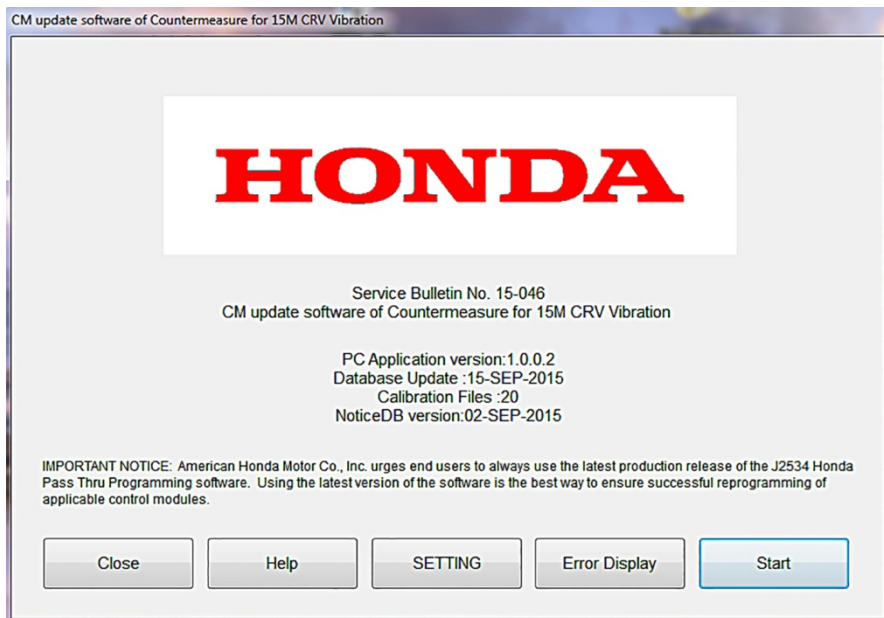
CM update software of Countermeasure for 15M CRV Vibration

HONDA

Service Bulletin No. 15-046
CM update software of Countermeasure for 15M CRV Vibration

PC Application version:1.0.0.2
Database Update :15-SEP-2015
Calibration Files :20
NoticeDB version:02-SEP-2015

IMPORTANT NOTICE: American Honda Motor Co., Inc. urges end users to always use the latest production release of the J2534 Honda Pass Thru Programming software. Using the latest version of the software is the best way to ensure successful reprogramming of applicable control modules.

Close
Help
SETTING
Error Display
Start